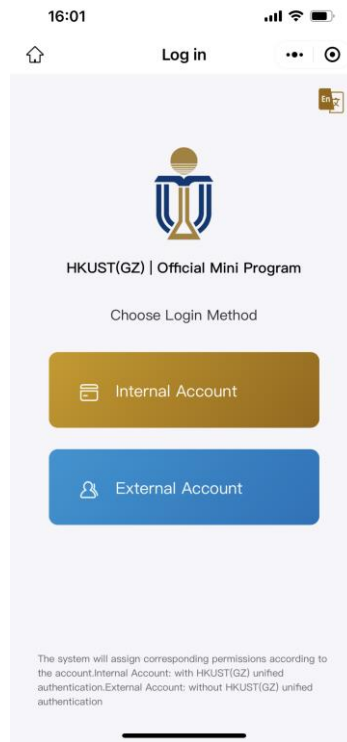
16:01

Log in

En 文

HKUST(GZ) | Official Mini Program

Choose Login Method

Internal Account

External Account

The system will assign corresponding permissions according to the account.Internal Account: with HKUST(GZ) unified authentication.External Account: without HKUST(GZ) unified authentication